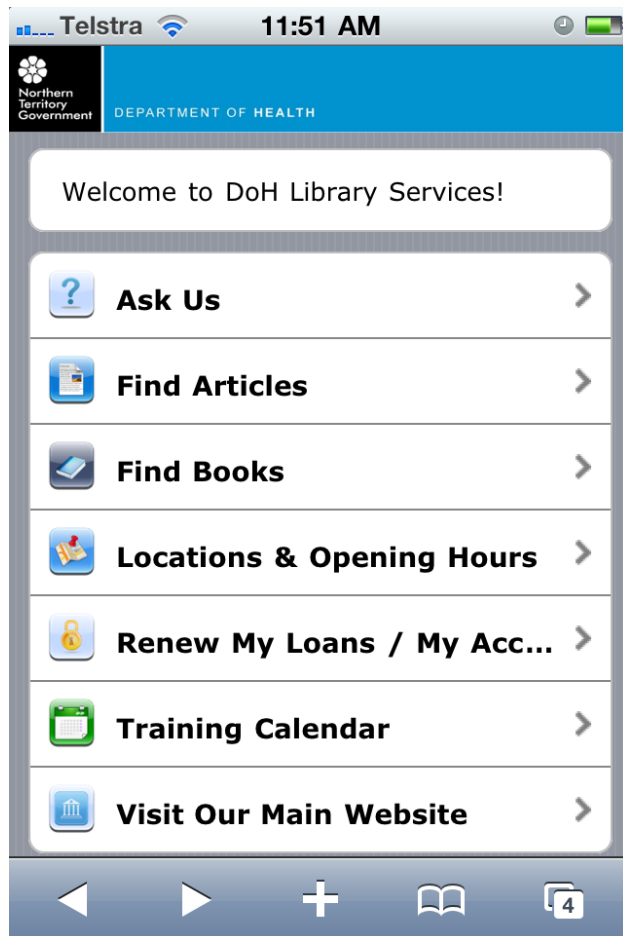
Telstra 11:51 AM

Northern Territory Government

DEPARTMENT OF HEALTH

Welcome to DoH Library Services!

Ask Us

Find Articles

Find Books

Locations & Opening Hours

Renew My Loans / My Acc...

Training Calendar

Visit Our Main Website

4